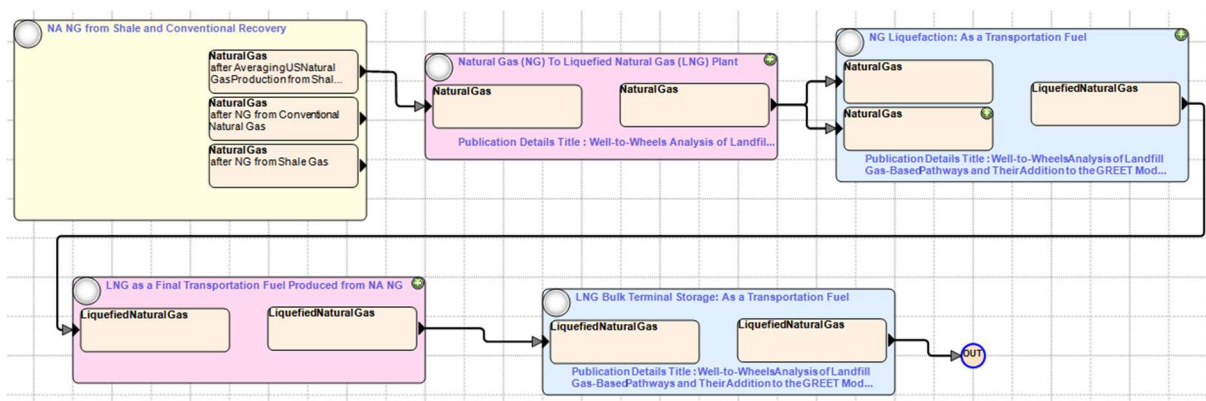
NA NG from Shale and Conventional Recovery

NaturalGas
after AveragingUSNatural GasProduction from Shal...

NaturalGas
after NG from Conventional Natural Gas

NaturalGas
after NG fromShale Gas

Natural Gas (NG) To Liquefied Natural Gas (LNG) Plant

NaturalGas

NaturalGas

Publication Details Title : Well-to-Wheels Analysis of Landfil...

NG Liquefaction: As a Transportation Fuel

NaturalGas

NaturalGas

LiquefiedNaturalGas

Publication Details Title : Well-to-WheelsAnalysis of Landfill Gas-Based Pathways and Their Addition to the GREET Mod...

LNG as a Final Transportation Fuel Produced from NA NG

LiquefiedNaturalGas

LiquefiedNaturalGas

LNG Bulk Terminal Storage: As a Transportation Fuel

LiquefiedNaturalGas

LiquefiedNaturalGas

Publication Details Title : Well-to-WheelsAnalysis of Landfill Gas-Based Pathways and Their Addition to the GREET Mod...

OUT